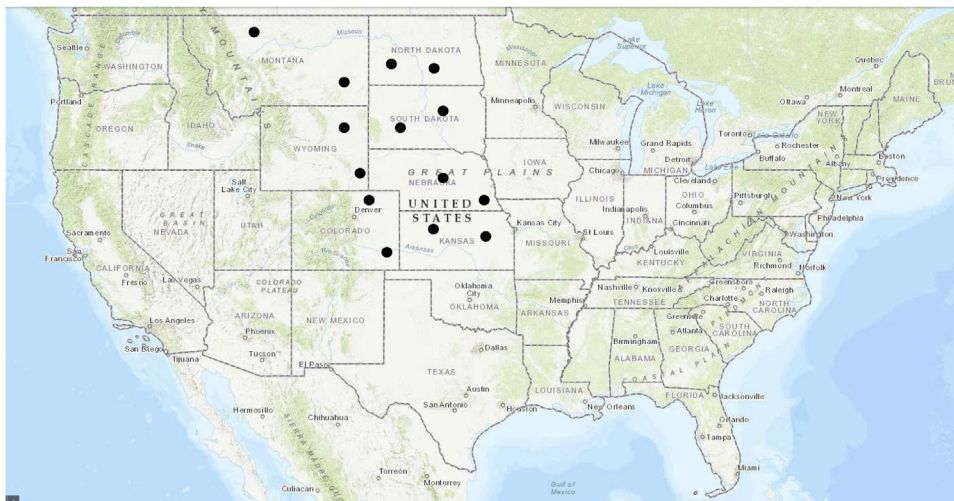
Seattle
WASHINGTON
Portland
OREGON
IDAHO
MONTANA
WYOMING
NORTH DAKOTA
SOUTH DAKOTA
MINNESOTA
Minneapolis
WISCONSIN
Lake Superior
Lake Michigan
Lake Huron
Quebec
Montreal
Ottawa
MAINE
Toronto
Lake Ontario
NEW YORK
Rochester
Albany
Buffalo
Boston
Providence
New York
Philadelphia
Washington
Milwaukee
Grand Rapids
Detroit
MICHIGAN
Chicago
Cleveland
Pittsburgh
IOWA
NEBRASKA
GREAT PLAINS
UNITED STATES
ILLINOIS
Indianapolis
INDIANA
OHIO
Columbus
Cincinnati
Salt Lake City
GREAT BASIN
NEVADA
UTAH
Denver
COLORADO
KANSAS
Kansas City
MISSOURI
St Louis
Louisville
KENTUCKY
VIRGINIA
Richmond
Norfolk
Sacramento
San Francisco
CALIFORNIA
Fresno
Las Vegas
COLORADO PLATEAU
Oklahoma City
OKLAHOMA
Memphis
Nashville
Knoxville
TENNESSEE
Greensboro
Charlotte
Raleigh
NORTH CAROLINA
Greenville
SOUTH CAROLINA
Atlanta
Los Angeles
ARIZONA
Phoenix
NEW MEXICO
ARKANSAS
Birmingham
ALABAMA
GEORGIA
San Diego
Tijuana
Tucson
El Paso
Dallas
TEXAS
Austin
San Antonio
Houston
LOUISIANA
New Orleans
FLORIDA
Jacksonville
Orlando
Tampa
Miami
Hermosillo
Chihuahua
Torreon
Monterrey
Culiacan
Gulf of Mexico